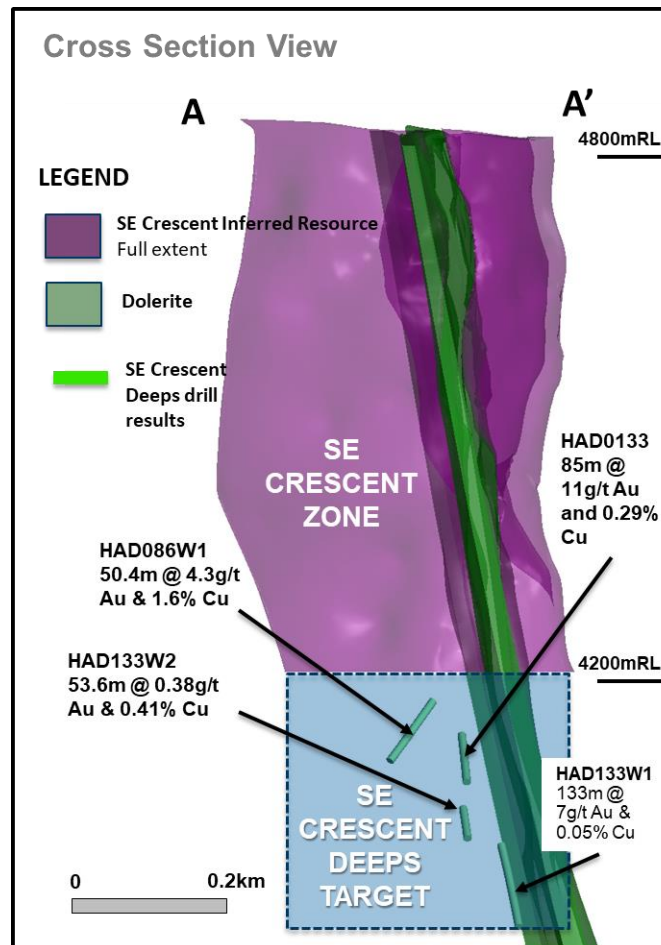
Cross Section View

A

A'

4800mRL

LEGEND

SE Crescent Inferred Resource
Full extent

Dolerite

SE Crescent Deeps drill results

SE CRESCENT ZONE

HAD0133
85m @ 11g/t Au and 0.29% Cu

HAD086W1
50.4m @ 4.3g/t Au & 1.6% Cu

HAD133W2
53.6m @ 0.38g/t Au & 0.41% Cu

4200mRL

SE CRESCENT DEEPS TARGET

HAD133W1
133m @ 7g/t Au & 0.05% Cu

0

0.2km